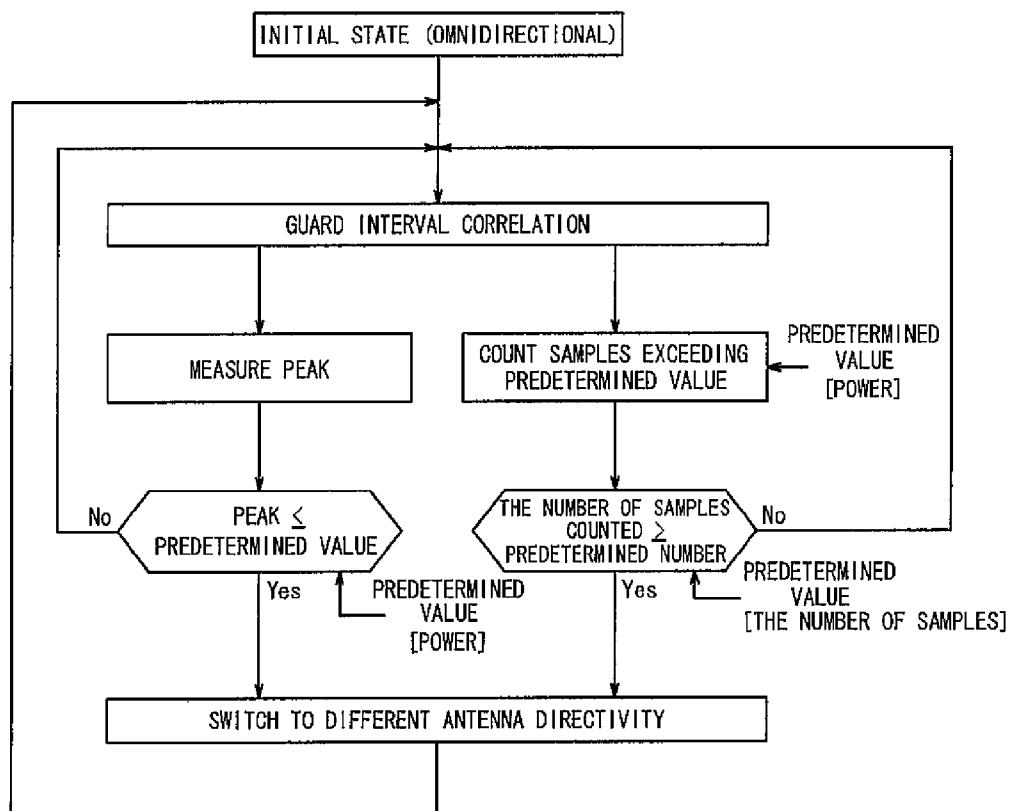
INITIAL STATE (OMNIDIRECTIONAL)

GUARD INTERVAL CORRELATION

MEASURE PEAK

COUNT SAMPLES EXCEEDING PREDETERMINED VALUE

PREDETERMINED VALUE [POWER]

No

PEAK $\leq$ PREDETERMINED VALUE

THE NUMBER OF SAMPLES COUNTED $\geq$ PREDETERMINED NUMBER

No

Yes

PREDETERMINED VALUE [POWER]

Yes

PREDETERMINED VALUE [THE NUMBER OF SAMPLES]

SWITCH TO DIFFERENT ANTENNA DIRECTIVITY